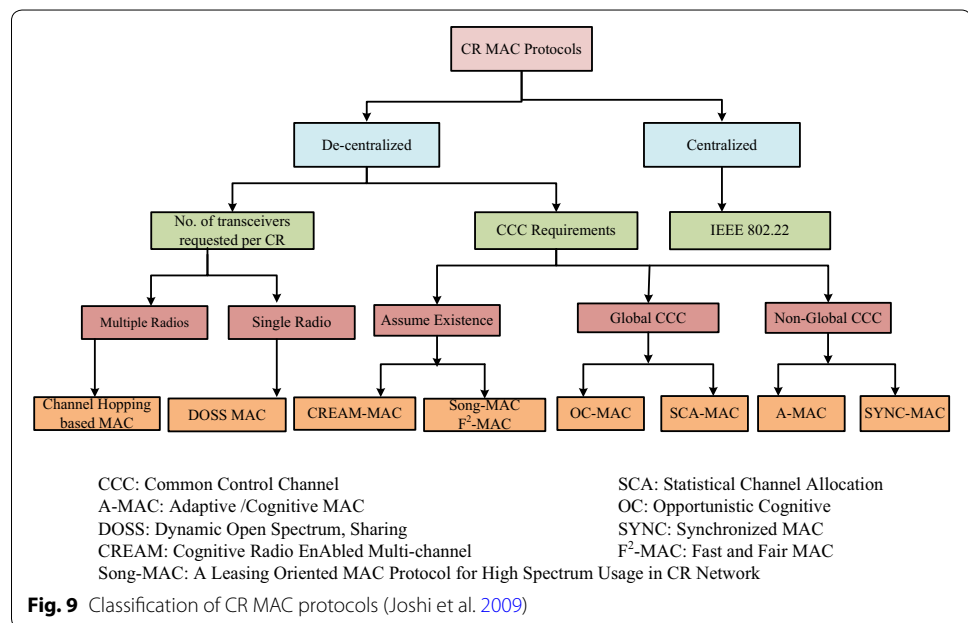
CR MAC Protocols

De-centralized

Centralized

No. of transceivers requested per CR

CCC Requirements

IEEE 802.22

Multiple Radios

Single Radio

Assume Existence

Global CCC

Non-Global CCC

Channel Hopping based MAC

DOSS MAC

CREAM-MAC

Song-MAC $F^2$-MAC

OC-MAC

SCA-MAC

A-MAC

SYNC-MAC

CCC: Common Control Channel
A-MAC: Adaptive /Cognitive MAC
DOSS: Dynamic Open Spectrum, Sharing
CREAM: Cognitive Radio EnAbled Multi-channel

SCA: Statistical Channel Allocation
OC: Opportunistic Cognitive
SYNC: Synchronized MAC
$F^2$-MAC: Fast and Fair MAC

Song-MAC: A Leasing Oriented MAC Protocol for High Spectrum Usage in CR Network

**Fig. 9** Classification of CR MAC protocols (Joshi et al. 2009)